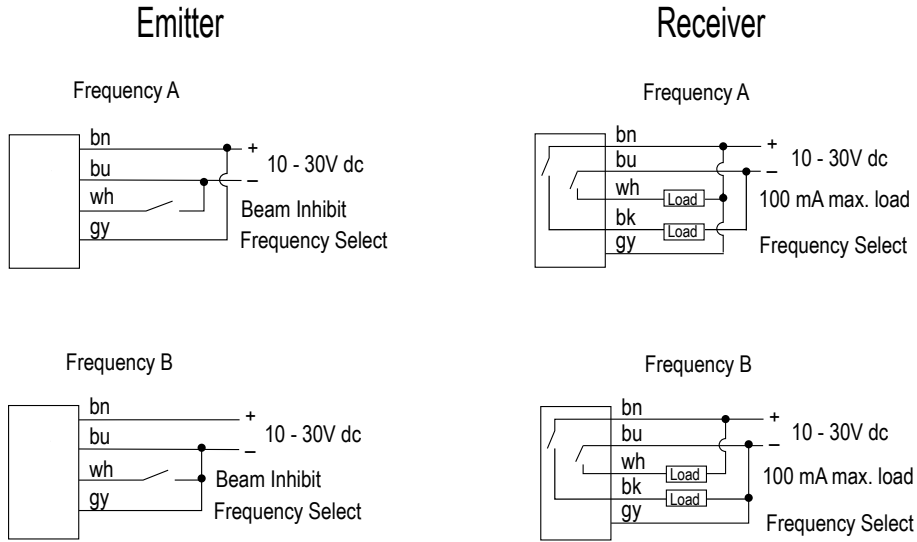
Emitter

Frequency A

bn
bu
wh
gy

+
–
10 - 30V dc
Beam Inhibit
Frequency Select

Frequency B

bn
bu
wh
gy

+
–
10 - 30V dc
Beam Inhibit
Frequency Select

Receiver

Frequency A

bn
bu
wh
bk
gy
Load
Load

+
–
10 - 30V dc
100 mA max. load
Frequency Select

Frequency B

bn
bu
wh
bk
gy
Load
Load

+
–
10 - 30V dc
100 mA max. load
Frequency Select